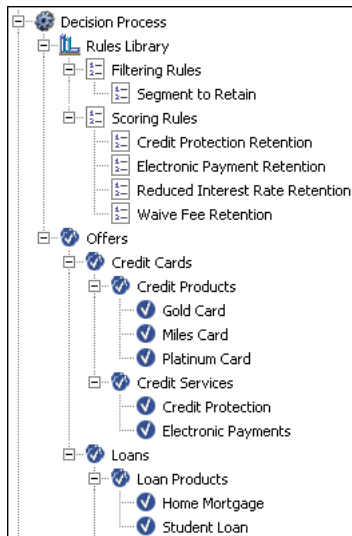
Decision Process
Rules Library
Filtering Rules
Segment to Retain
Scoring Rules
Credit Protection Retention
Electronic Payment Retention
Reduced Interest Rate Retention
Waive Fee Retention
Offers
Credit Cards
Credit Products
Gold Card
Miles Card
Platinum Card
Credit Services
Credit Protection
Electronic Payments
Loans
Loan Products
Home Mortgage
Student Loan